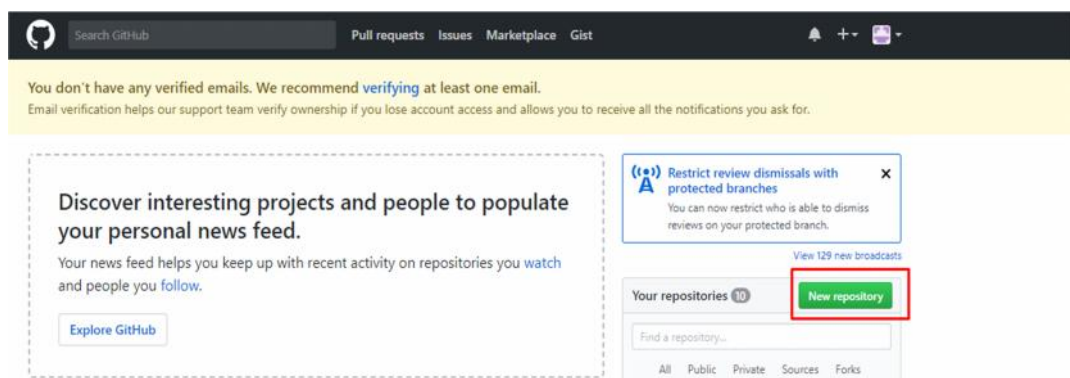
Search GitHub

Pull requests Issues Marketplace Gist

You don't have any verified emails. We recommend verifying at least one email.
Email verification helps our support team verify ownership if you lose account access and allows you to receive all the notifications you ask for.

Discover interesting projects and people to populate your personal news feed.

Your news feed helps you keep up with recent activity on repositories you watch and people you follow.

Explore GitHub

Restrict review dismissals with protected branches
You can now restrict who is able to dismiss reviews on your protected branch.

View 129 new broadcasts

Your repositories 10

New repository

Find a repository...

All Public Private Sources Forks